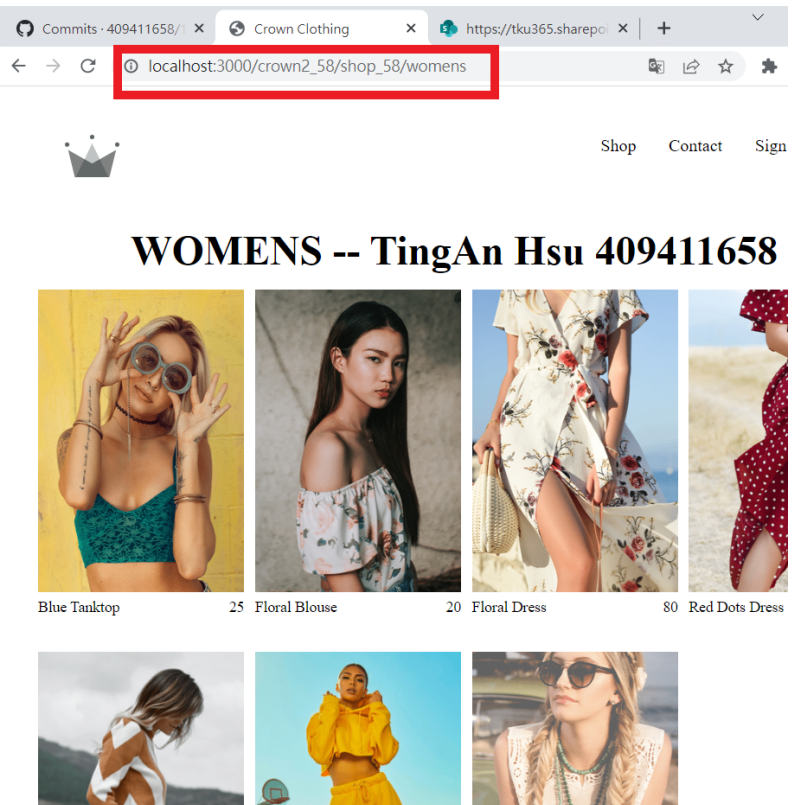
Commits · 409411658/1 ×
Crown Clothing ×
https://tku365.sharepo ×
+

localhost:3000/crown2_58/shop_58/womens

Shop Contact Sign

WOMENS -- TingAn Hsu 409411658

Blue Tanktop 25
Floral Blouse 20
Floral Dress 80
Red Dots Dress